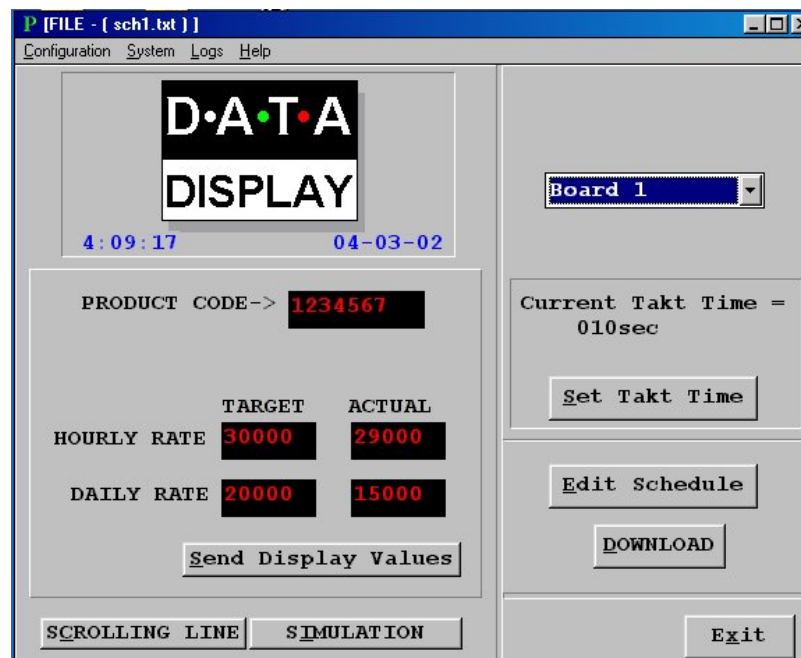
P [FILE - ( sch1.txt ) ]

Configuration System Logs Help

D·A·T·A
DISPLAY

4:09:17 04-03-02

PRODUCT CODE-> 1234567

TARGET ACTUAL

HOURLY RATE 30000 29000

DAILY RATE 20000 15000

Send Display Values

SCROLLING LINE SIMULATION

Board 1

Current Takt Time = 010sec

Set Takt Time

Edit Schedule

DOWNLOAD

Exit